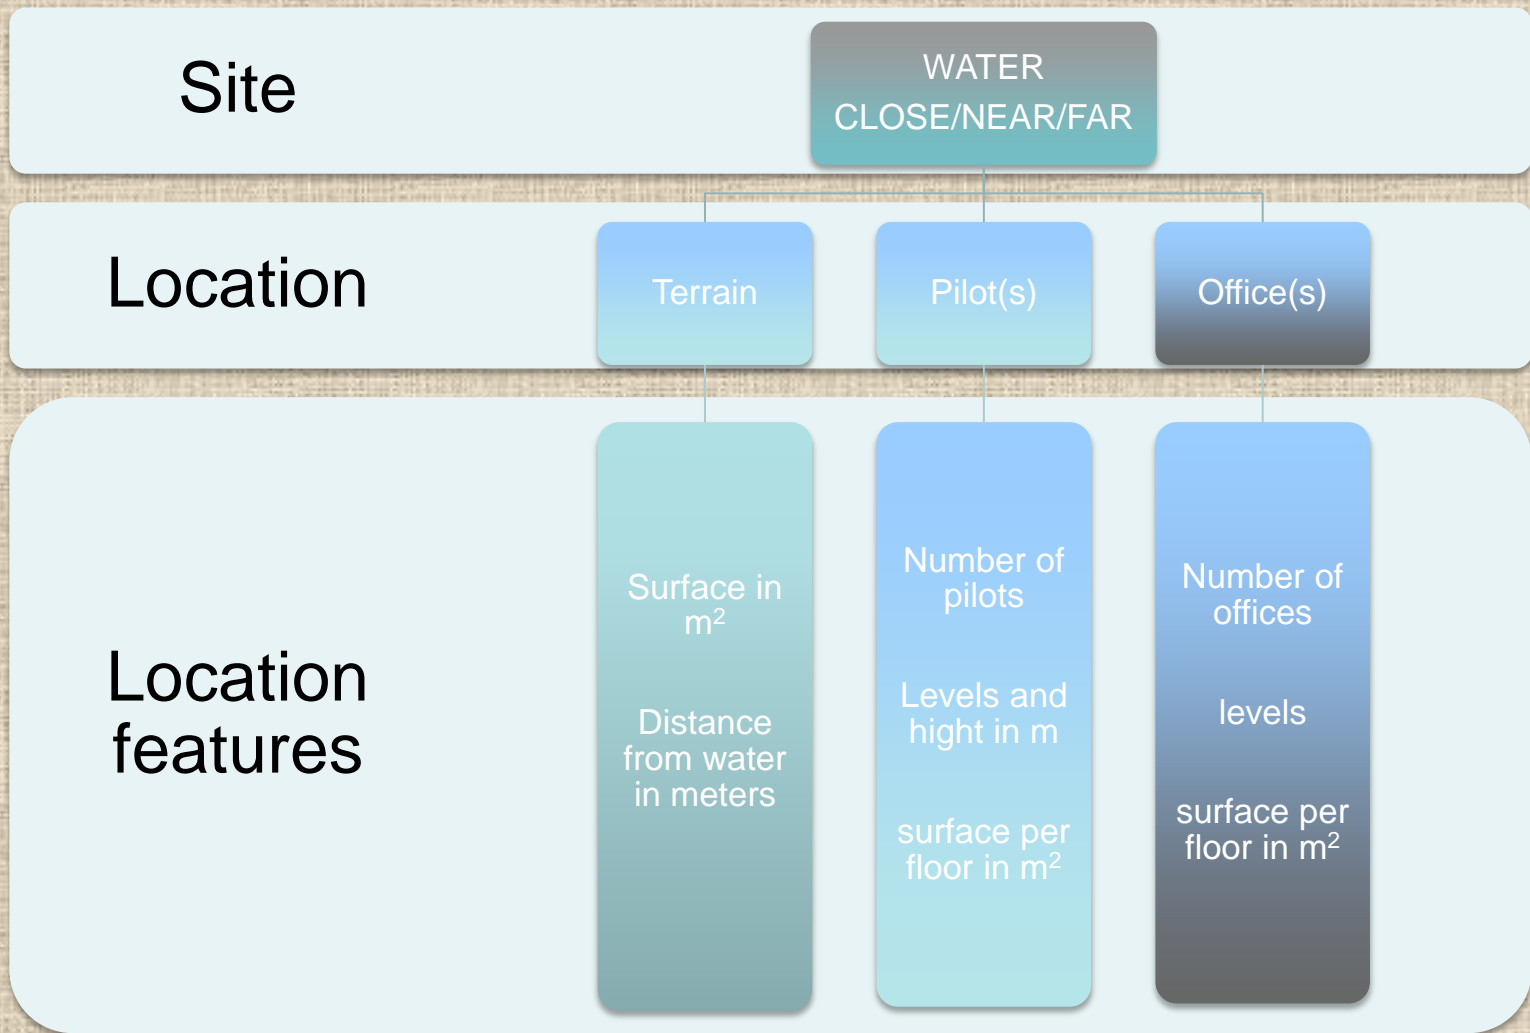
Site

WATER
CLOSE/NEAR/FAR

Location

Terrain

Pilot(s)

Office(s)

Location features

Surface in $m^2$

Distance from water in meters

Number of pilots

Levels and hight in m

surface per floor in $m^2$

Number of offices

levels

surface per floor in $m^2$